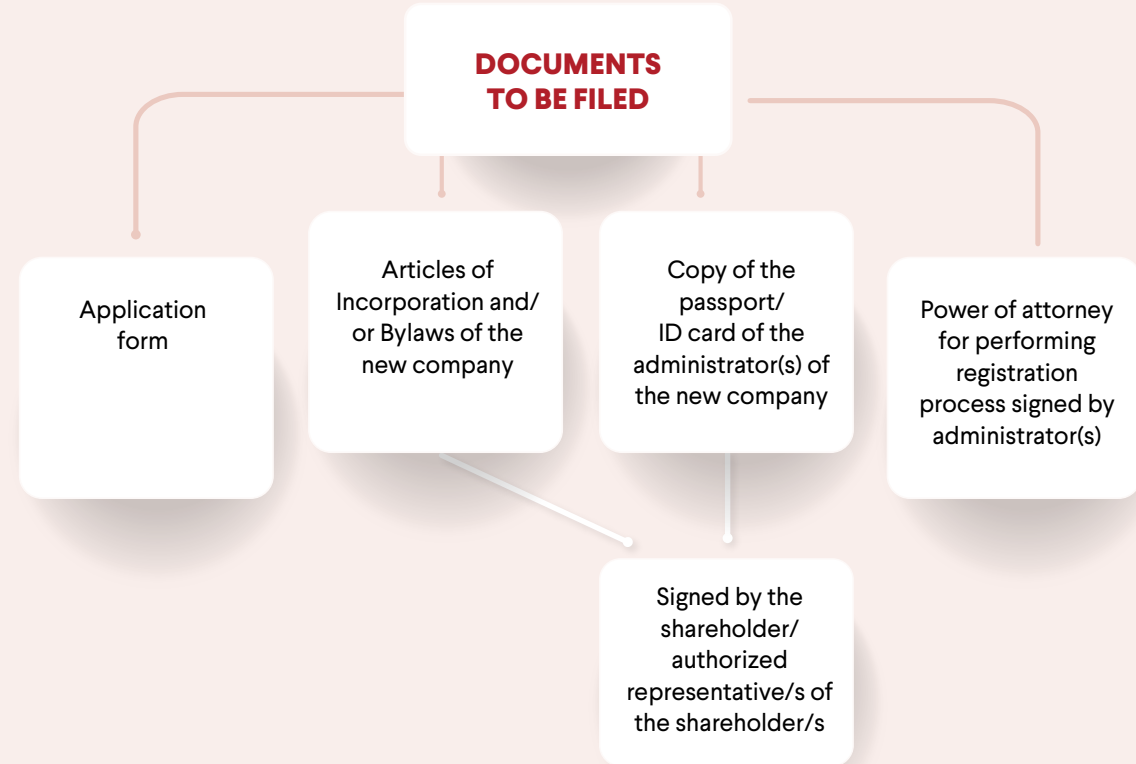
DOCUMENTS TO BE FILED

Application form

Articles of Incorporation and/ or Bylaws of the new company

Copy of the passport/ ID card of the administrator(s) of the new company

Power of attorney for performing registration process signed by administrator(s)

Signed by the shareholder/ authorized representative/s of the shareholder/s